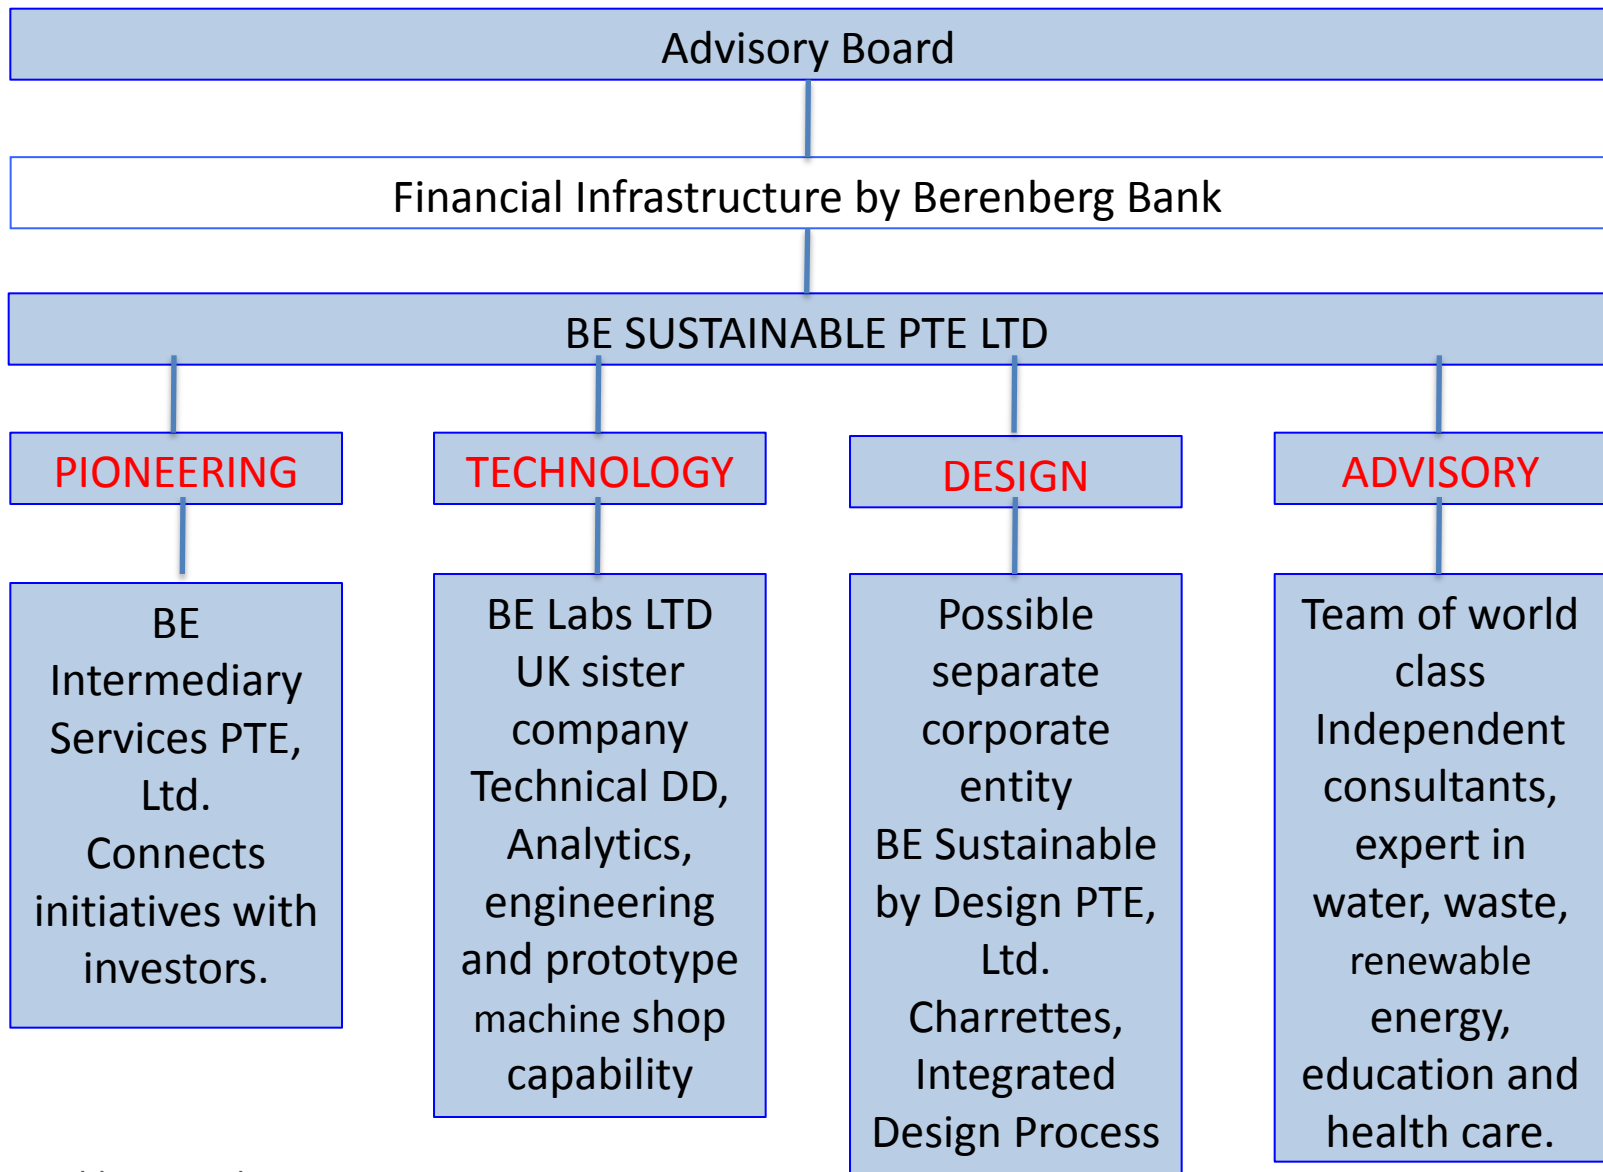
Advisory Board

Financial Infrastructure by Berenberg Bank

BE SUSTAINABLE PTE LTD

PIONEERING

TECHNOLOGY

DESIGN

ADVISORY

BE Intermediary Services PTE, Ltd. Connects initiatives with investors.

BE Labs LTD UK sister company Technical DD, Analytics, engineering and prototype machine shop capability

Possible separate corporate entity BE Sustainable by Design PTE, Ltd. Charrettes, Integrated Design Process

Team of world class Independent consultants, expert in water, waste, renewable energy, education and health care.

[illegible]